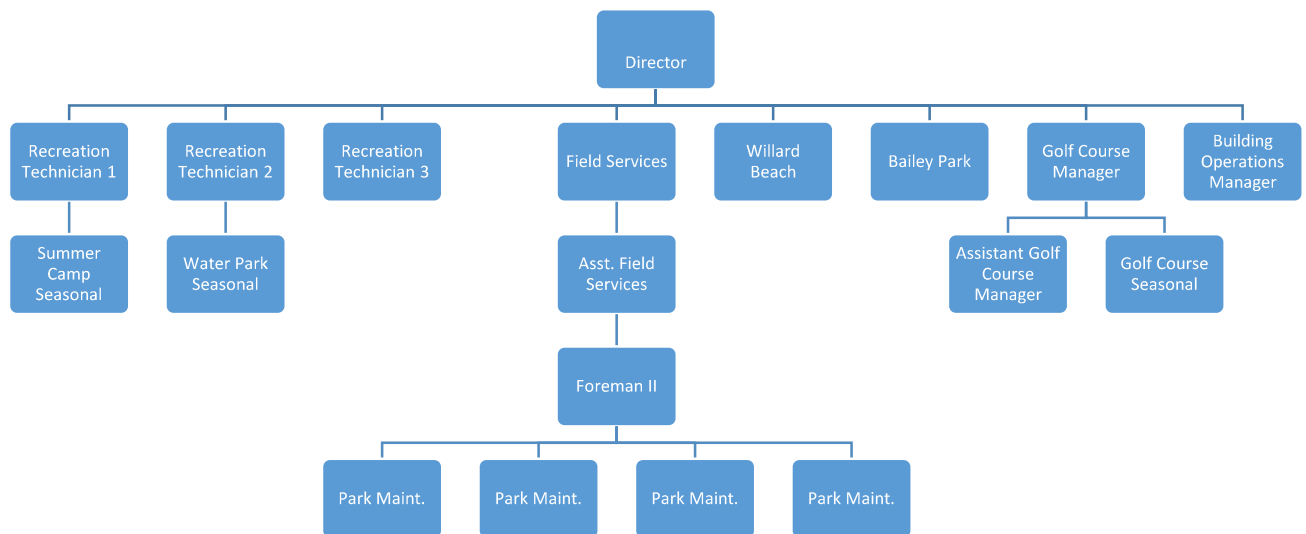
Director

Recreation Technician 1

Recreation Technician 2

Recreation Technician 3

Field Services

Willard Beach

Bailey Park

Golf Course Manager

Building Operations Manager

Summer Camp Seasonal

Water Park Seasonal

Asst. Field Services

Assistant Golf Course Manager

Golf Course Seasonal

Foreman II

Park Maint.

Park Maint.

Park Maint.

Park Maint.